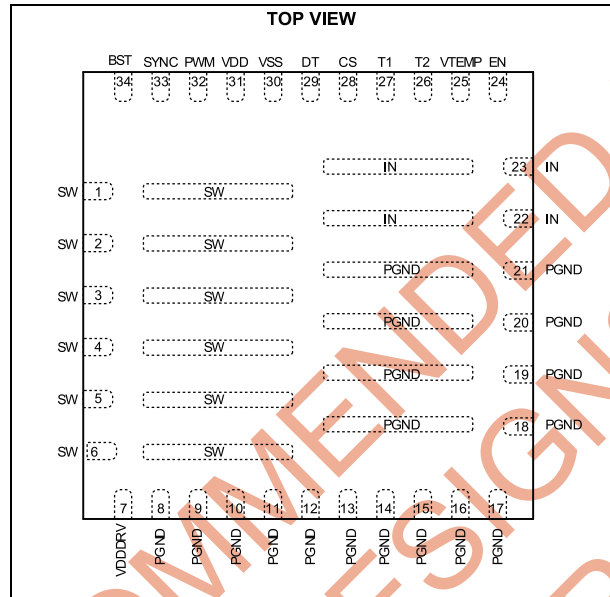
TOP VIEW

BST SYNC PWM VDD VSS DT CS T1 T2 VTEMP EN

34 33 32 31 30 29 28 27 26 25 24

IN 23 IN

SW 1 SW

IN 22 IN

SW 2 SW

PGND 21 PGND

SW 3 SW

PGND 20 PGND

SW 4 SW

PGND 19 PGND

SW 5 SW

PGND 18 PGND

SW 6 SW

7 8 9 10 11 12 13 14 15 16 17

VDDDRV PGND PGND PGND PGND PGND PGND PGND PGND PGND PGND

MMENDED
ESIGN